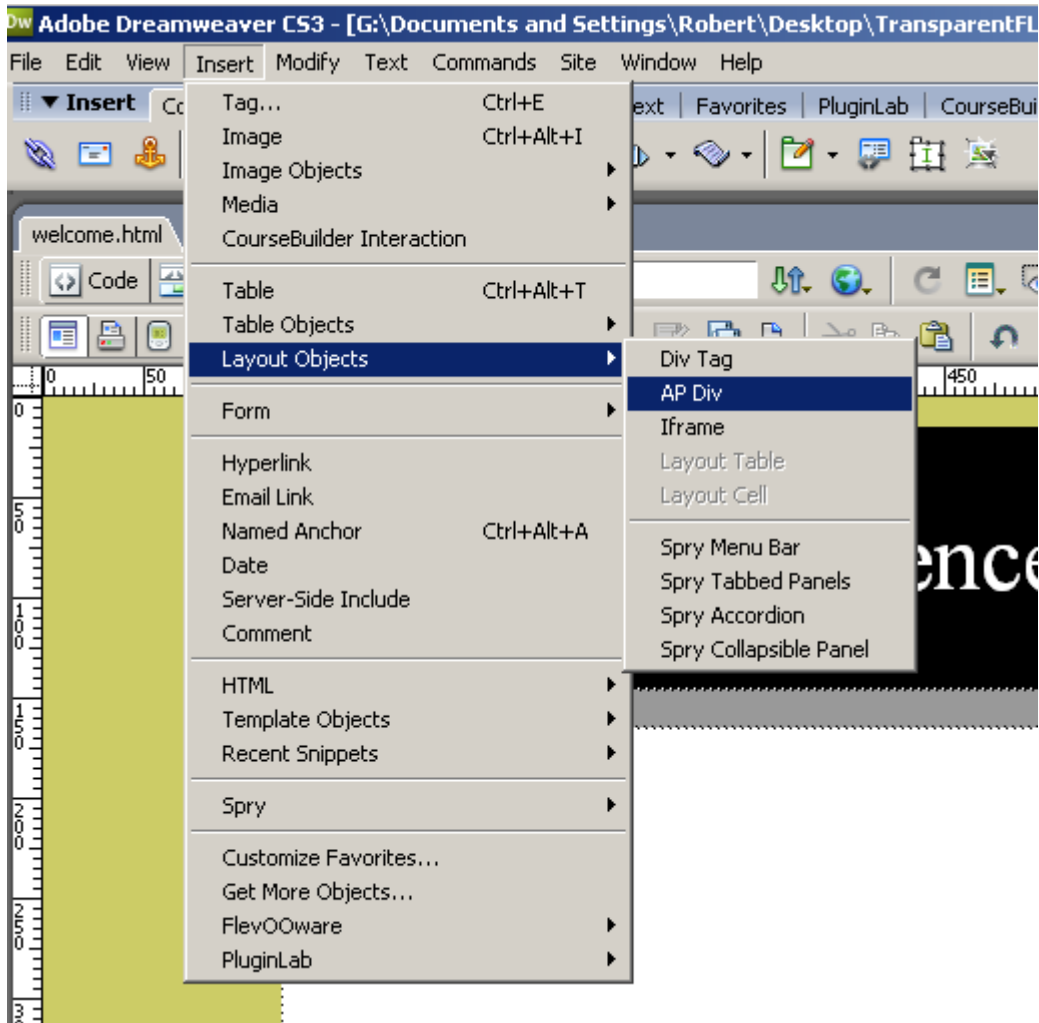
Dw Adobe Dreamweaver CS3 - [G:\Documents and Settings\Robert\Desktop\TransparentFL

File Edit View Insert Modify Text Commands Site Window Help

Insert Co ext Favorites PluginLab CourseBui

welcome.html

Code

0 50 450

Tag... Ctrl+E
Image Ctrl+Alt+I
Image Objects
Media
CourseBuilder Interaction

Table Ctrl+Alt+T
Table Objects
Layout Objects

Form

Hyperlink
Email Link
Named Anchor Ctrl+Alt+A
Date
Server-Side Include
Comment

HTML
Template Objects
Recent Snippets

Spry

Customize Favorites...
Get More Objects...
FlevOOware
PluginLab

Div Tag
AP Div
Iframe
Layout Table
Layout Cell

Spry Menu Bar
Spry Tabbed Panels
Spry Accordion
Spry Collapsible Panel

ence

0
50
100
150
200
250
3